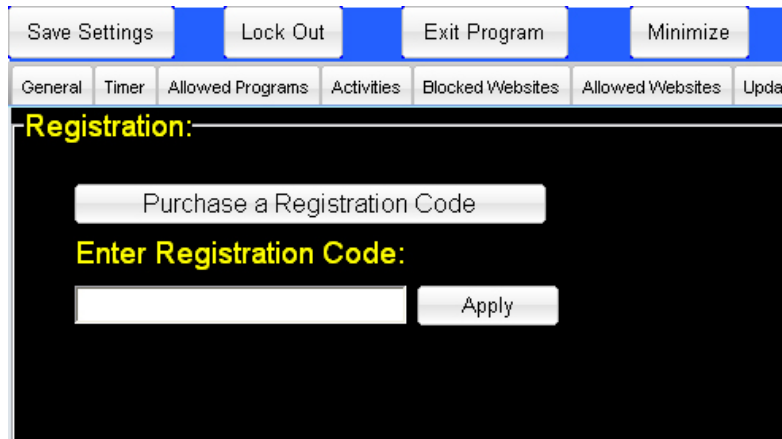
Save Settings | Lock Out | Exit Program | Minimize

General | Timer | Allowed Programs | Activities | Blocked Websites | Allowed Websites | Upda

Registration:

Purchase a Registration Code

Enter Registration Code:

Apply